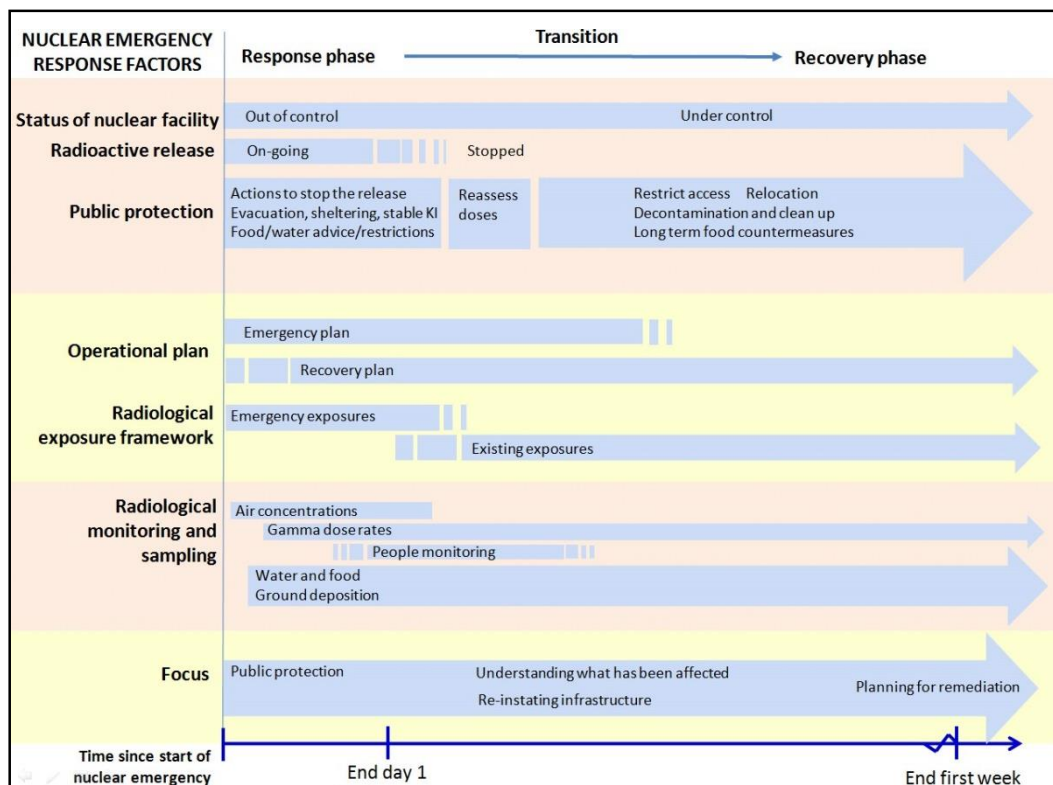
NUCLEAR EMERGENCY RESPONSE FACTORS

Response phase

Transition

Recovery phase

Status of nuclear facility

Out of control

Under control

Radioactive release

On-going

Stopped

Public protection

Actions to stop the release
Evacuation, sheltering, stable KI
Food/water advice/restrictions

Reassess doses

Restrict access Relocation
Decontamination and clean up
Long term food countermeasures

Operational plan

Emergency plan

Recovery plan

Radiological exposure framework

Emergency exposures

Existing exposures

Radiological monitoring and sampling

Air concentrations

Gamma dose rates

People monitoring

Water and food
Ground deposition

Focus

Public protection

Understanding what has been affected

Re-instating infrastructure

Planning for remediation

Time since start of nuclear emergency

End day 1

End first week